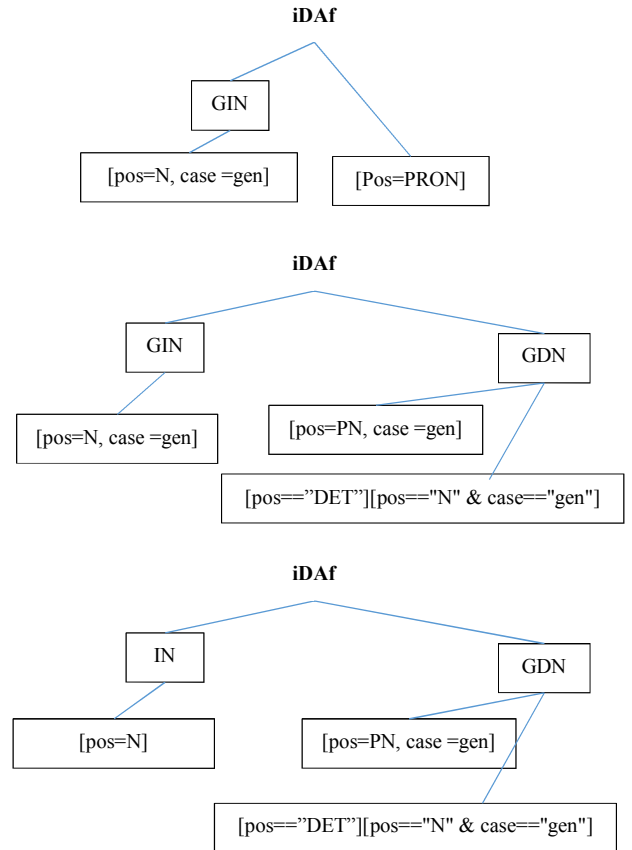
**iDAf**

GIN

[pos=N, case =gen]

[Pos=PRON]

**iDAf**

GIN

GDN

[pos=N, case =gen]

[pos=PN, case =gen]

[pos==”DET”][pos=="N" & case=="gen"]

**iDAf**

IN

GDN

[pos=N]

[pos=PN, case =gen]

[pos==”DET”][pos=="N" & case=="gen"]